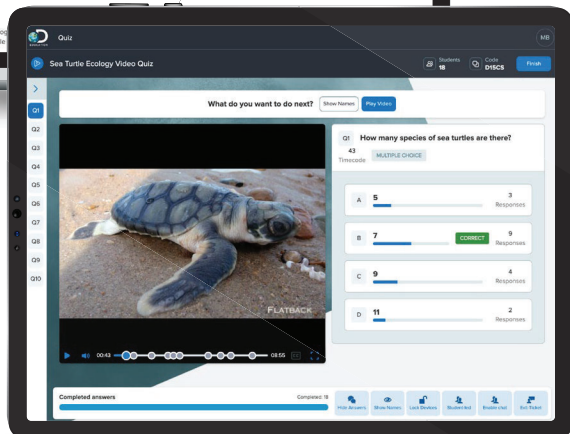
Quiz

MB

Sea Turtle Ecology Video Quiz

Students 18

Code D15CS

Finish

Q1
Q2
Q3
Q4
Q5
Q6
Q7
Q8
Q9
Q10

What do you want to do next?

Show Names

Play Video

FLATBACK

00:43

08:55

Q1 How many species of sea turtles are there?

43 Timecode

MULTIPLE CHOICE

A 5 3 Responses

B 7 CORRECT 9 Responses

C 9 4 Responses

D 11 2 Responses

Completed answers

Completed: 18

Hide Answers

Show Names

Lock Devices

Student-led

Enable chat

Exit Ticket